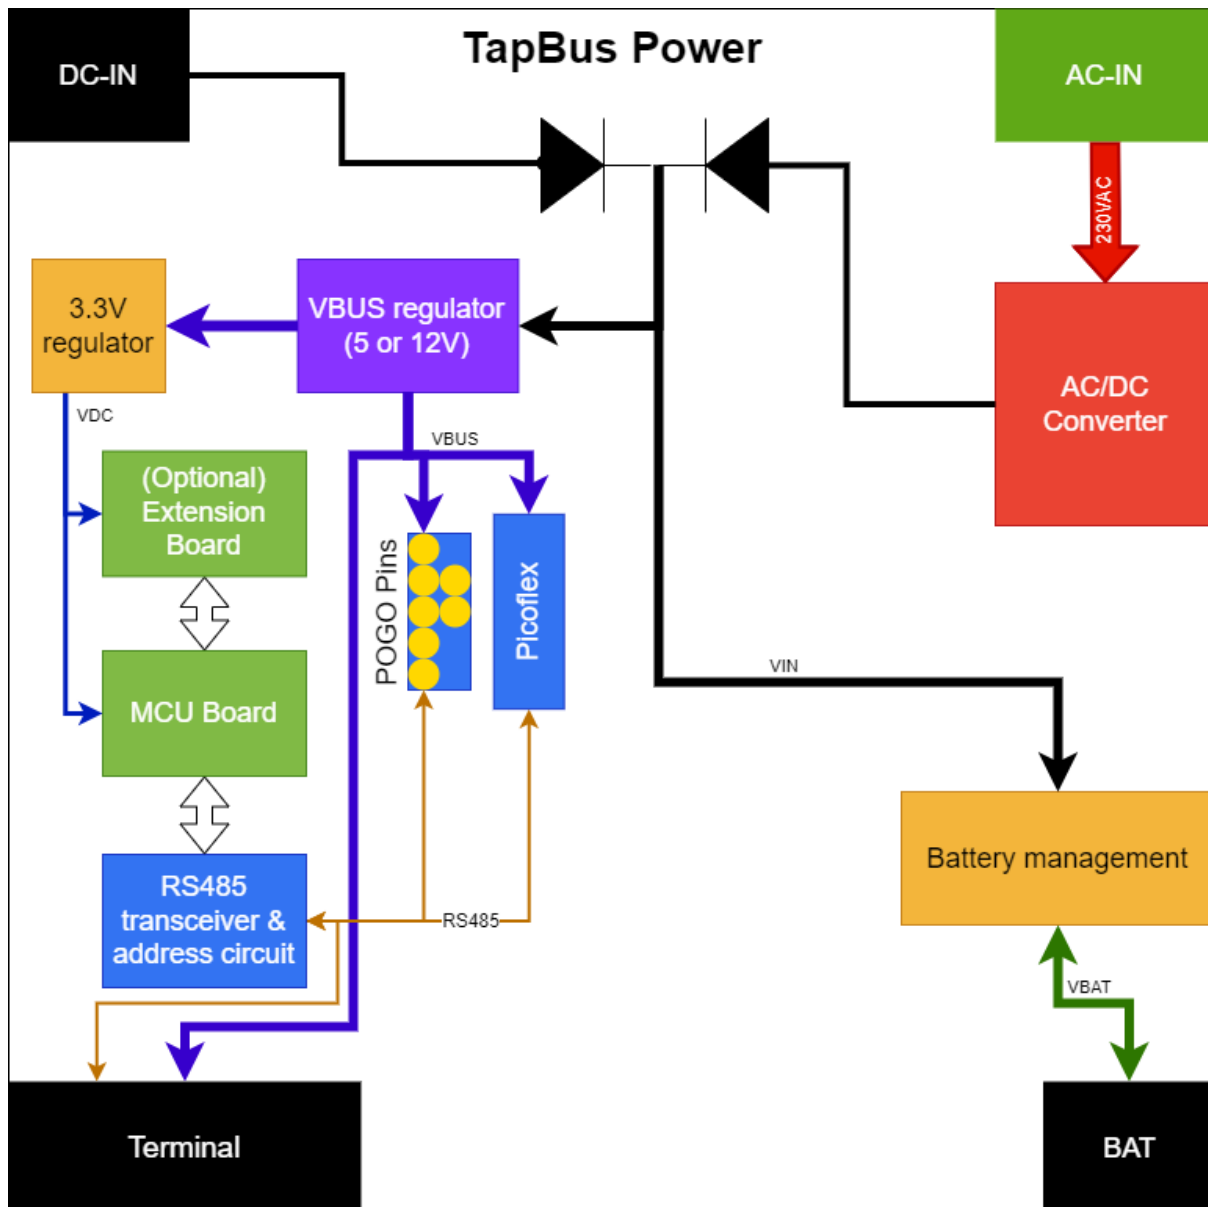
TapBus Power

DC-IN

AC-IN

230VAC

3.3V regulator

VBUS regulator (5 or 12V)

AC/DC Converter

VDC

VBUS

(Optional) Extension Board

POGO Pins

Picoflex

MCU Board

VIN

Battery management

RS485 transceiver & address circuit

RS485

VBAT

Terminal

BAT